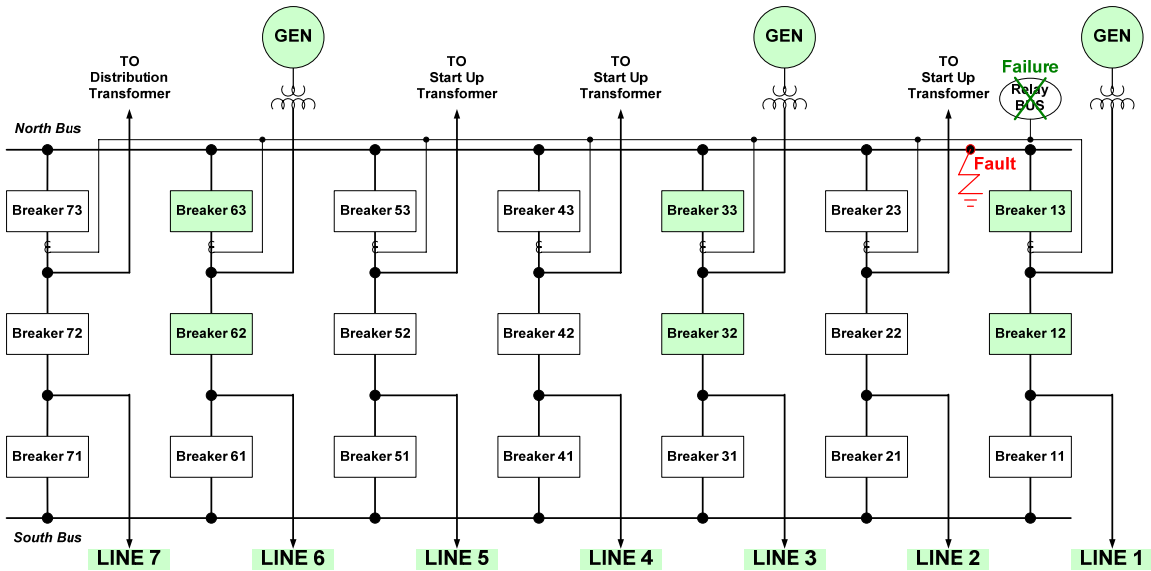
GEN

GEN

GEN

TO Distribution Transformer

TO Start Up Transformer

TO Start Up Transformer

TO Start Up Transformer

Failure

Relay BUS

North Bus

Fault

Breaker 73

Breaker 63

Breaker 53

Breaker 43

Breaker 33

Breaker 23

Breaker 13

Breaker 72

Breaker 62

Breaker 52

Breaker 42

Breaker 32

Breaker 22

Breaker 12

Breaker 71

Breaker 61

Breaker 51

Breaker 41

Breaker 31

Breaker 21

Breaker 11

South Bus

LINE 7

LINE 6

LINE 5

LINE 4

LINE 3

LINE 2

LINE 1